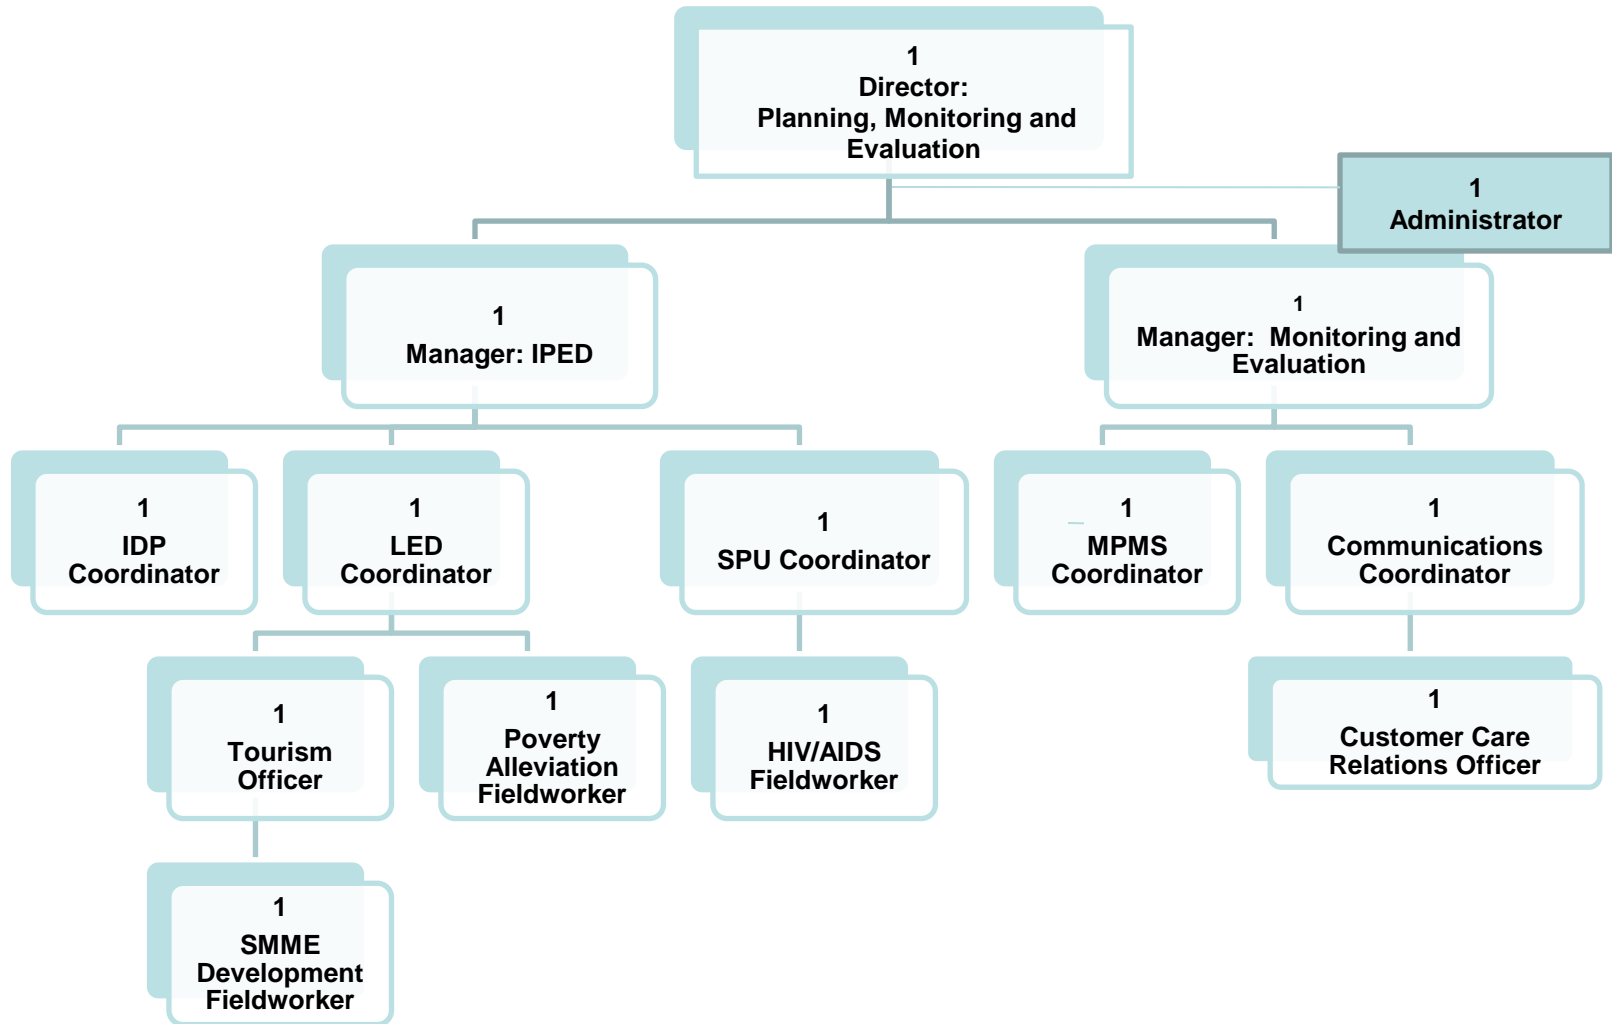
1
Director:
Planning, Monitoring and Evaluation

1
Administrator

1
Manager: IPED

1
Manager: Monitoring and Evaluation

1
IDP Coordinator

1
LED Coordinator

1
SPU Coordinator

1
MPMS Coordinator

1
Communications Coordinator

1
Tourism Officer

1
Poverty Alleviation Fieldworker

1
HIV/AIDS Fieldworker

1
Customer Care Relations Officer

1
SMME Development Fieldworker